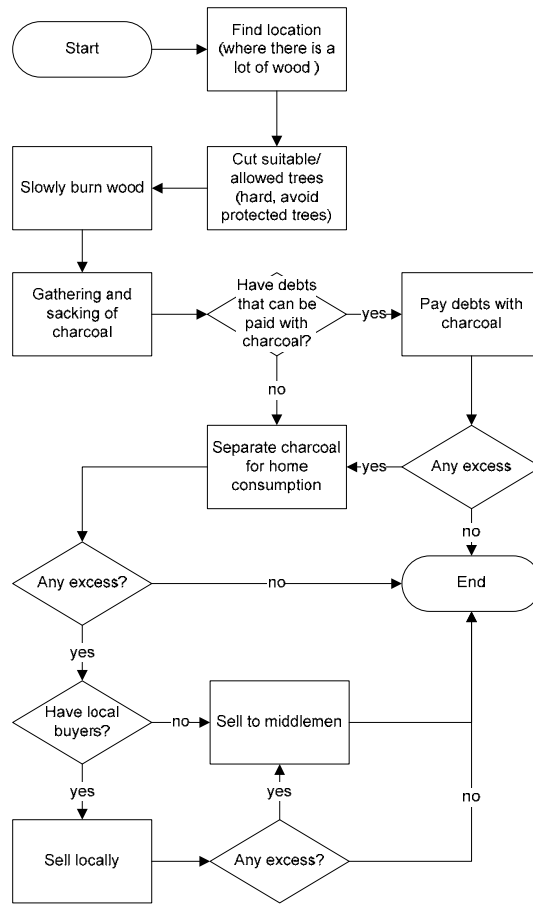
Start

Find location (where there is a lot of wood )

Cut suitable/ allowed trees (hard, avoid protected trees)

Slowly burn wood

Gathering and sacking of charcoal

Have debts that can be paid with charcoal?

yes

Pay debts with charcoal

no

Separate charcoal for home consumption

yes

Any excess

no

Any excess?

no

End

yes

Have local buyers?

no

Sell to middlemen

yes

yes

no

Sell locally

Any excess?